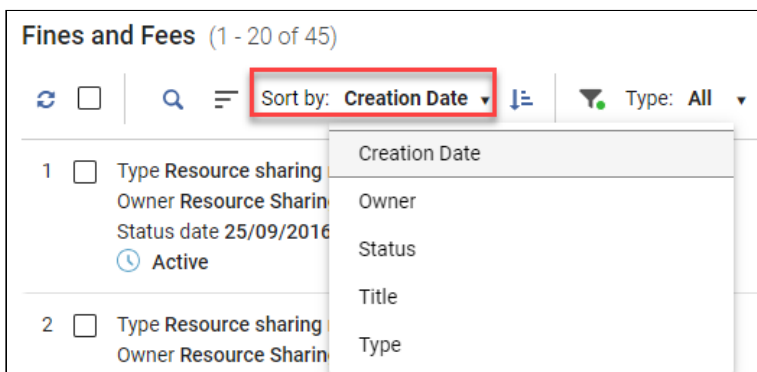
Fines and Fees (1 - 20 of 45)

Sort by: Creation Date

Type: All

1 Type Resource sharing
Owner Resource Sharin
Status date 25/09/2016
Active

2 Type Resource sharing
Owner Resource Sharin

Creation Date
Owner
Status
Title
Type